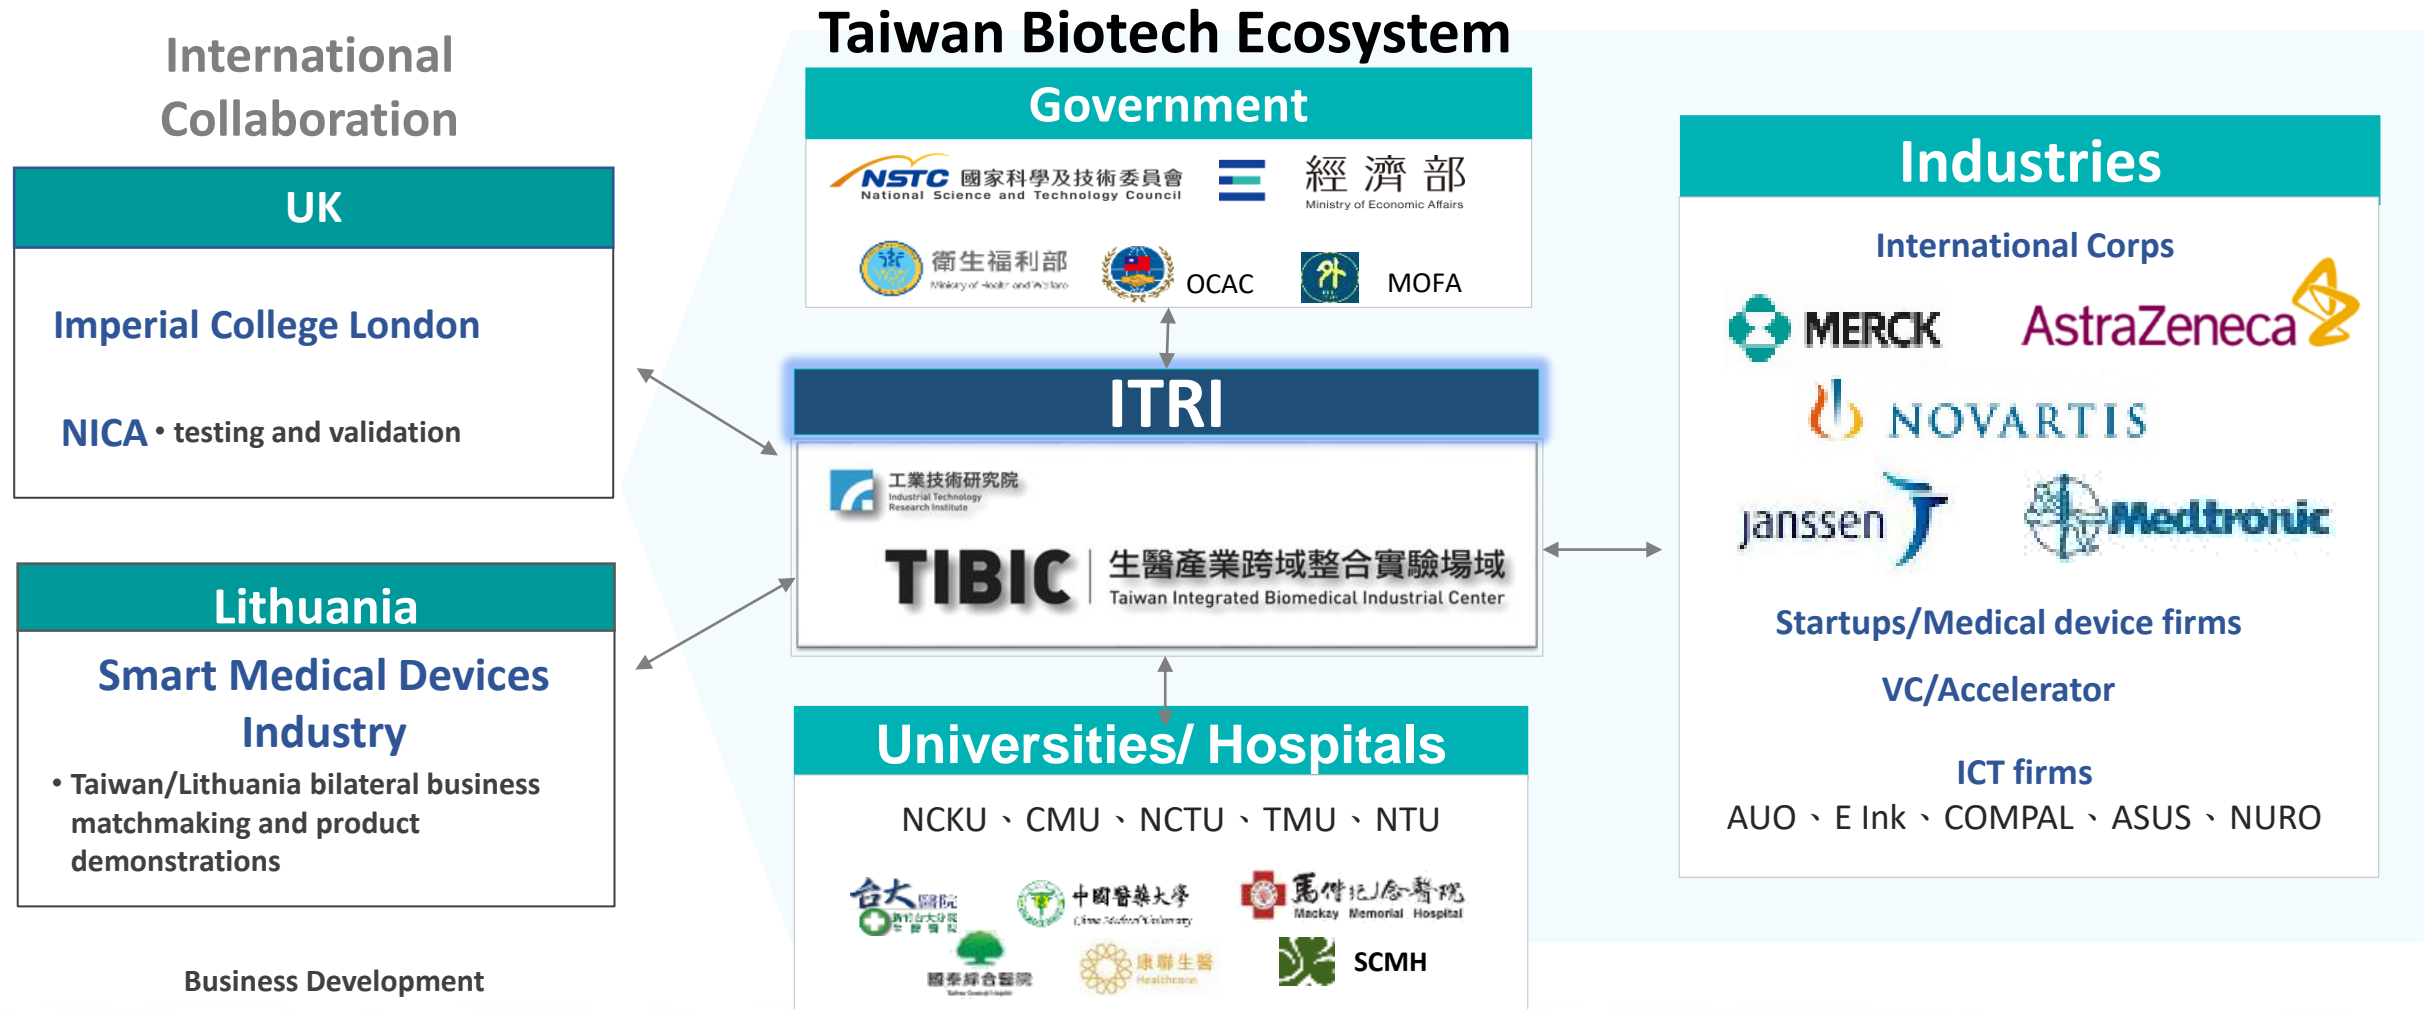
International Collaboration

UK

Imperial College London

NICA • testing and validation

Lithuania

Smart Medical Devices Industry

• Taiwan/Lithuania bilateral business matchmaking and product demonstrations

Business Development

Taiwan Biotech Ecosystem

Government

NSTC 國家科學及技術委員會 National Science and Technology Council

經濟部 Ministry of Economic Affairs

衛生福利部 Ministry of Health and Welfare

OCAC

MOFA

ITRI

工業技術研究院 Industrial Technology Research Institute

TIBIC 生醫產業跨域整合實驗場域 Taiwan Integrated Biomedical Industrial Center

Universities/ Hospitals

NCKU、CMU、NCTU、TMU、NTU

台大醫院

中國醫藥大學 China Medical University

馬偕紀念醫院 Mackay Memorial Hospital

國泰綜合醫院

康聯生醫 Healthcare

SCMH

Industries

International Corps

MERCK

AstraZeneca

NOVARTIS

janssen

Medtronic

Startups/Medical device firms

VC/Accelerator

ICT firms

AUO、E Ink、COMPAL、ASUS、NURO